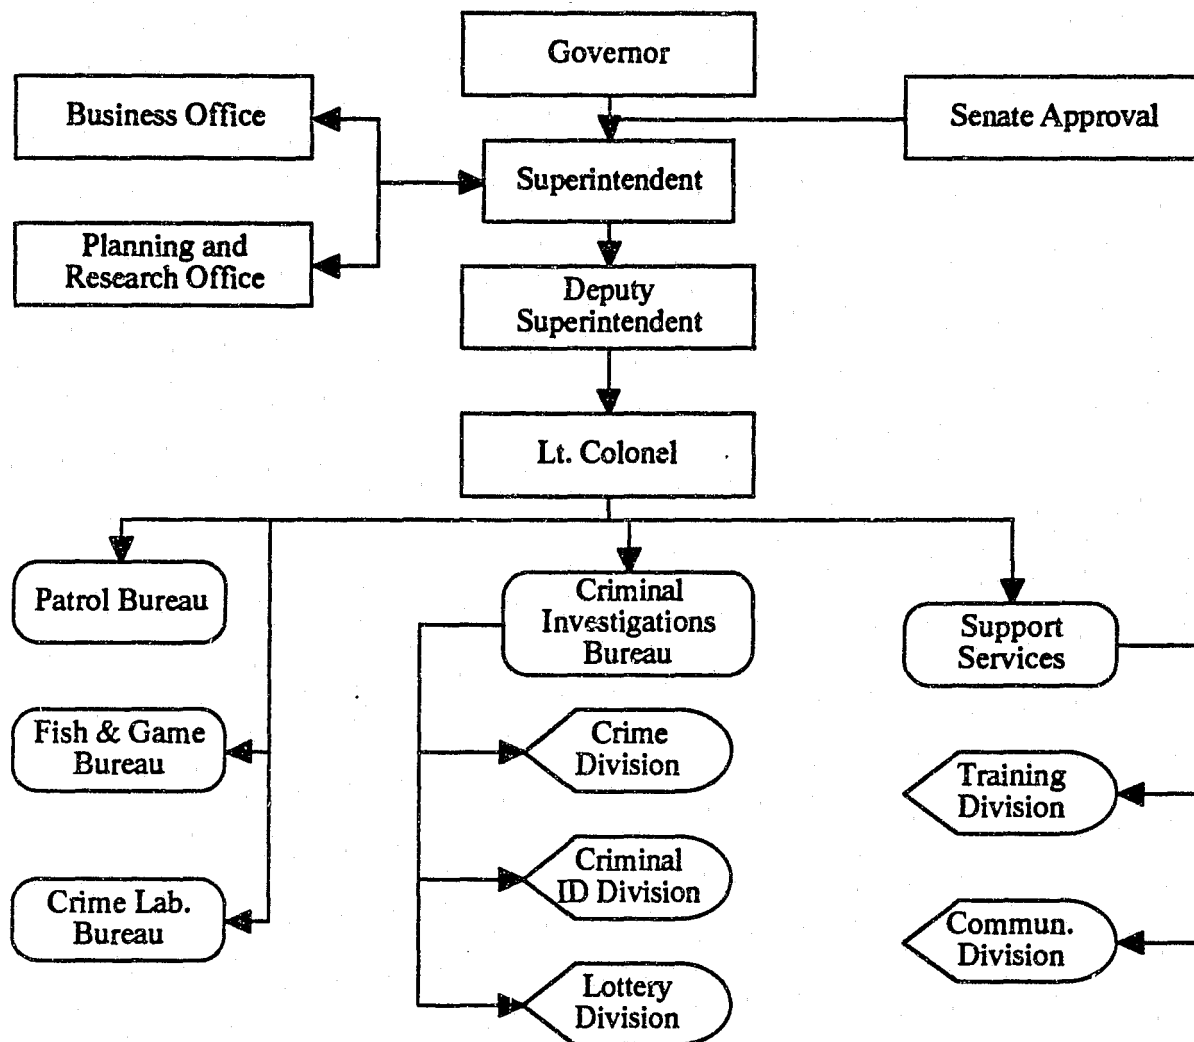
Governor

Business Office

Senate Approval

Superintendent

Planning and Research Office

Deputy Superintendent

Lt. Colonel

Patrol Bureau

Criminal Investigations Bureau

Support Services

Fish & Game Bureau

Crime Division

Training Division

Criminal ID Division

Crime Lab. Bureau

Commun. Division

Lottery Division